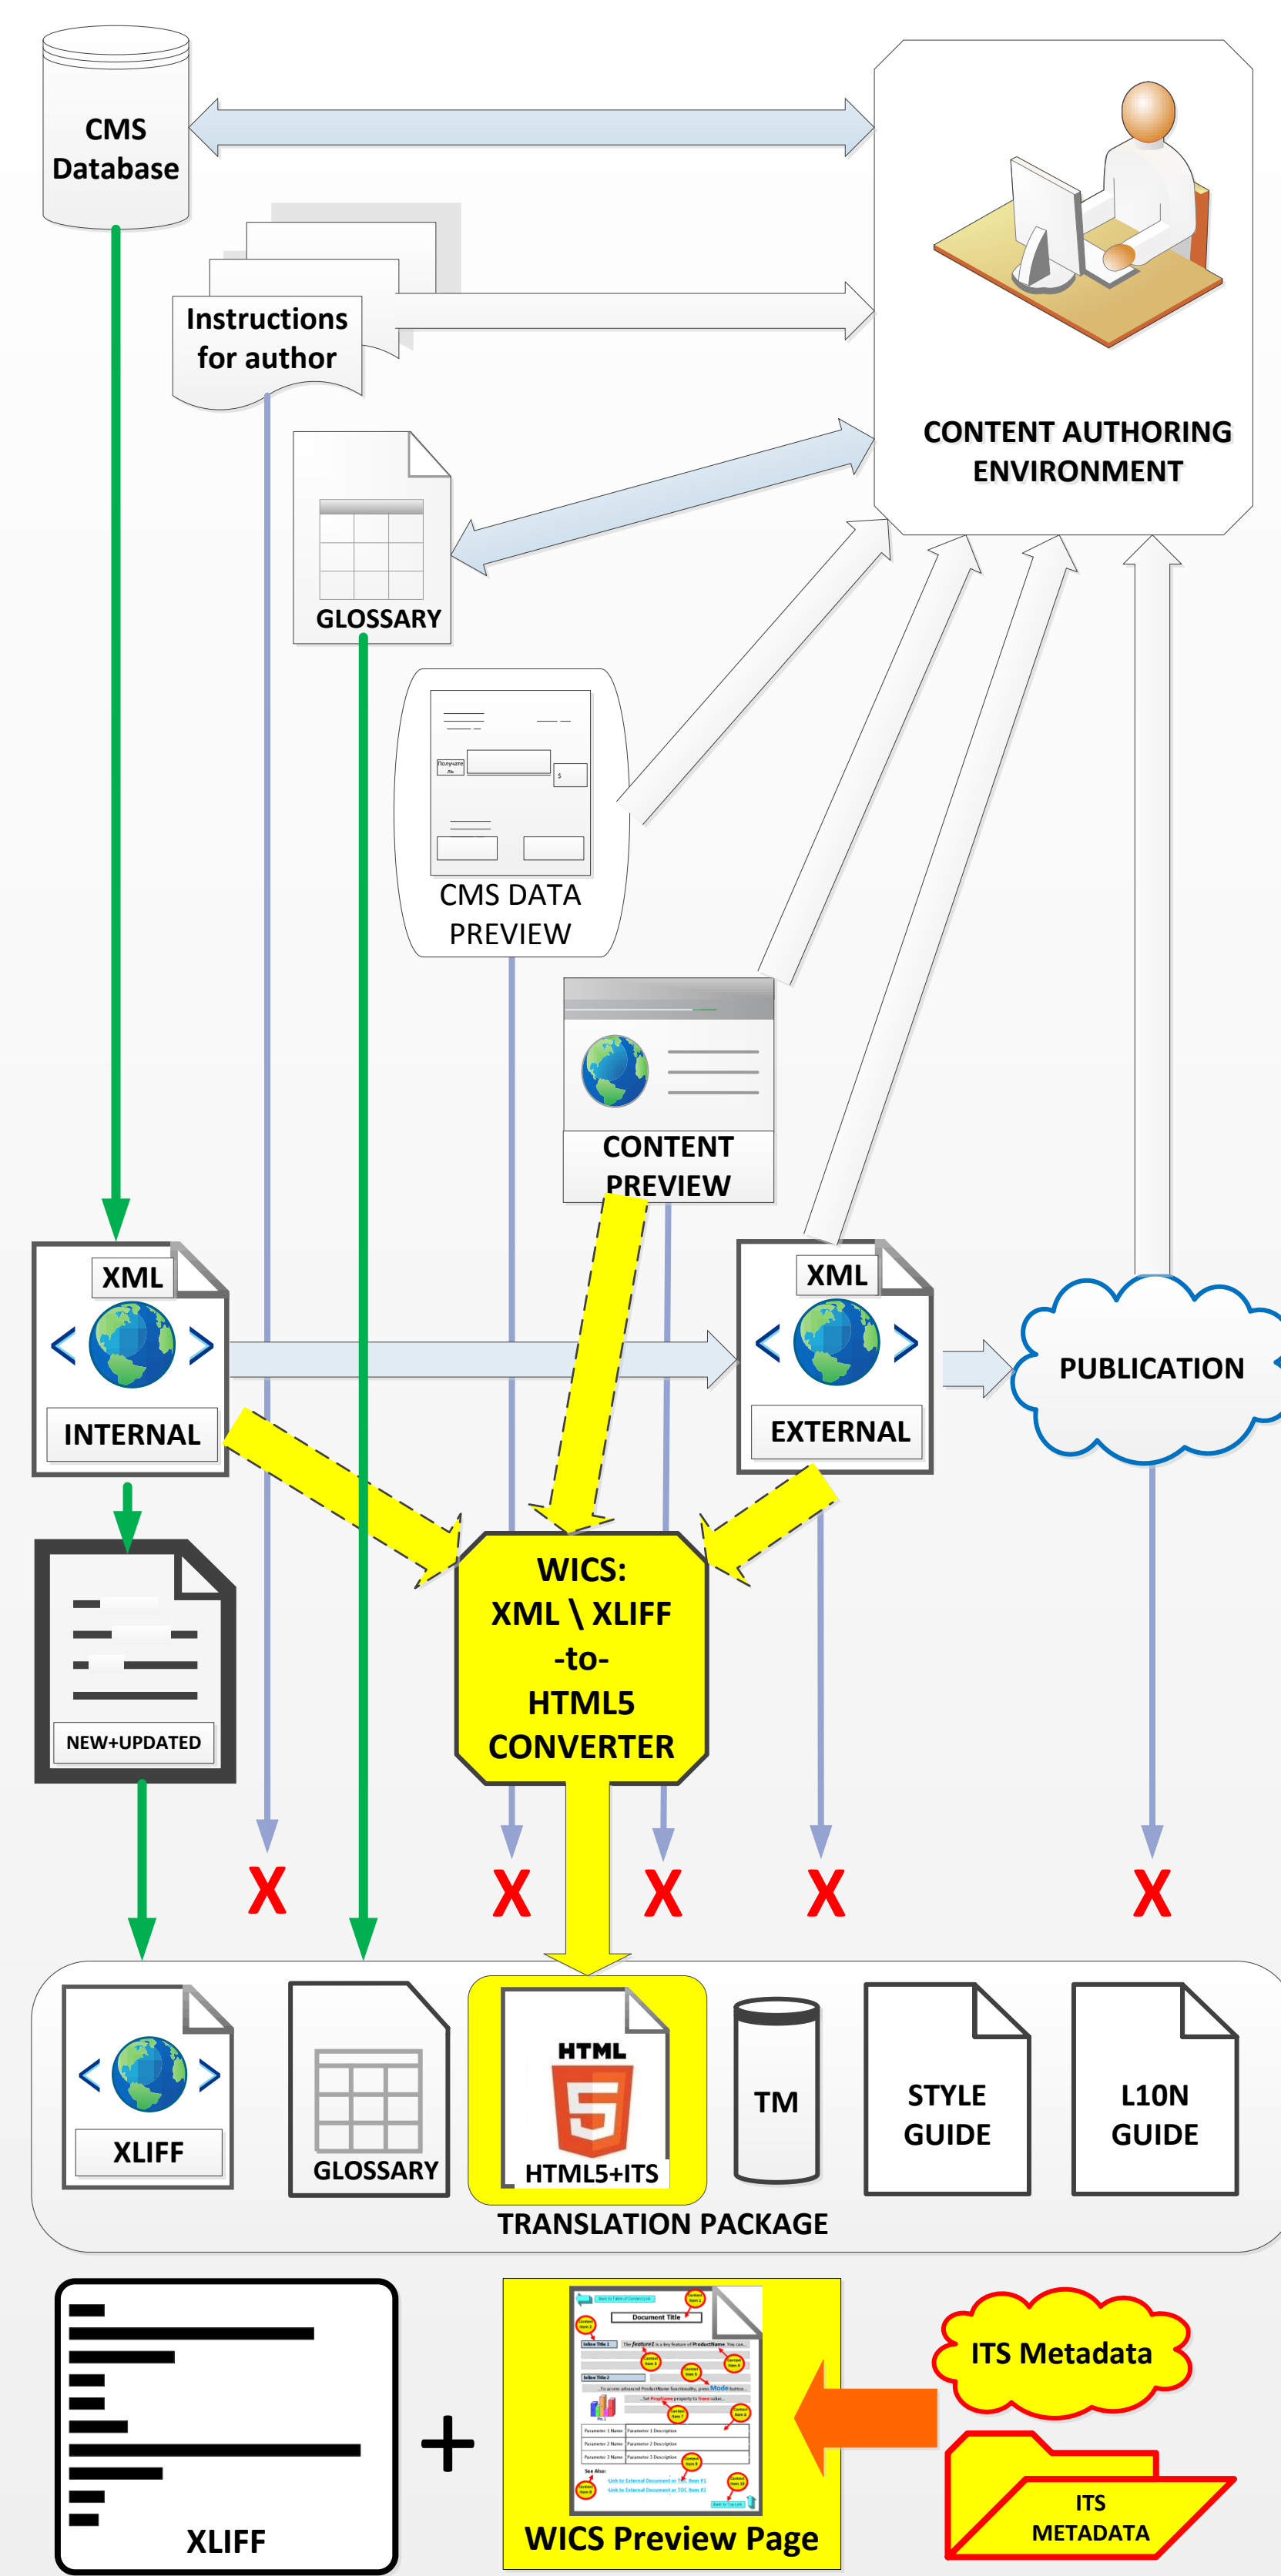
CMS Database

Instructions for author

CONTENT AUTHORING ENVIRONMENT

GLOSSARY

CMS DATA PREVIEW

CONTENT PREVIEW

XML

INTERNAL

XML

EXTERNAL

PUBLICATION

NEW+UPDATED

WICS: XML \ XLIFF -to- HTML5 CONVERTER

X X X X X

XLIFF

GLOSSARY

HTML

HTML5+ITS

TM

STYLE GUIDE

L10N GUIDE

TRANSLATION PACKAGE

XLIFF

+

WICS Preview Page

ITS Metadata

ITS METADATA